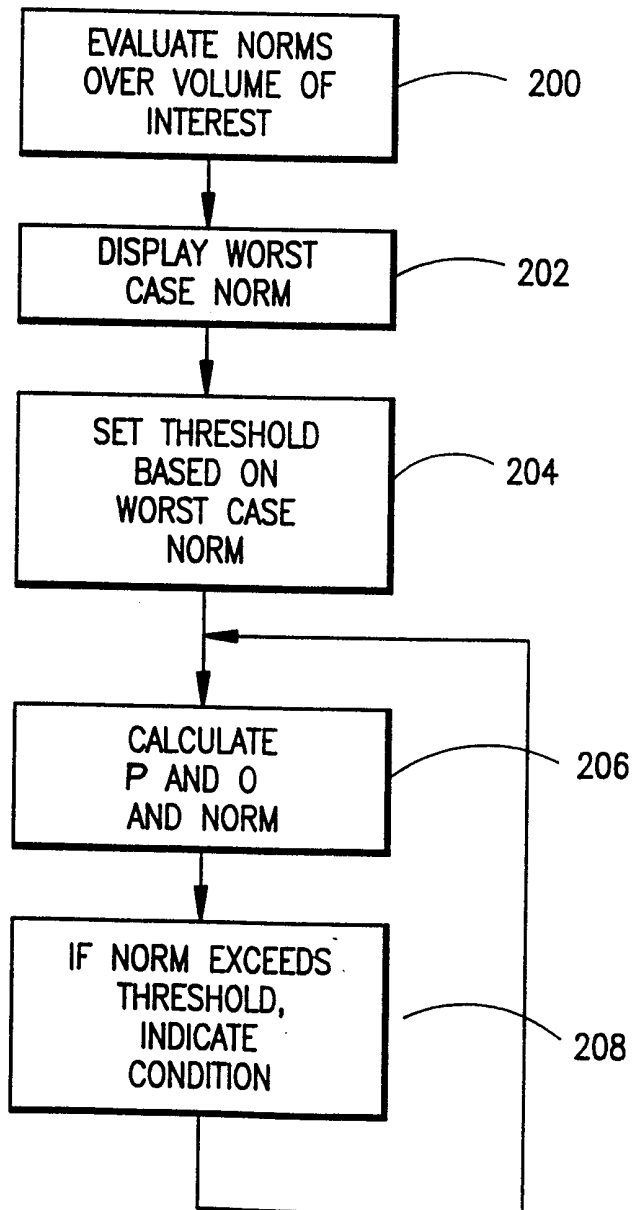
EVALUATE NORMS OVER VOLUME OF INTEREST

200

DISPLAY WORST CASE NORM

202

SET THRESHOLD BASED ON WORST CASE NORM

204

CALCULATE P AND O AND NORM

206

IF NORM EXCEEDS THRESHOLD, INDICATE CONDITION

208